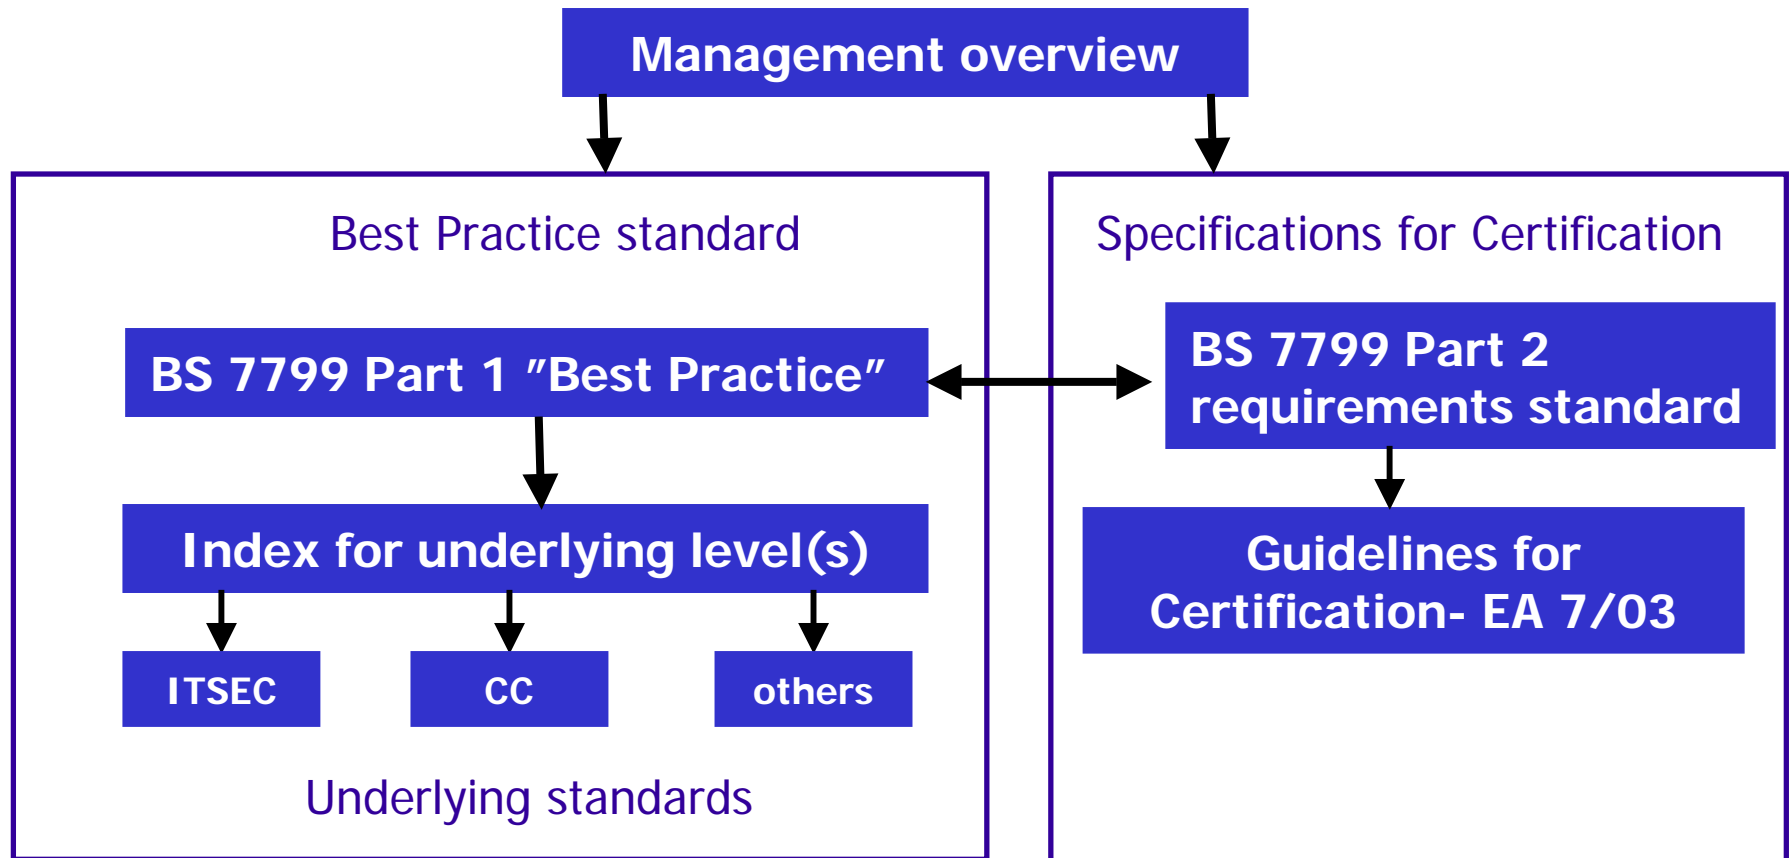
Management overview

Best Practice standard

BS 7799 Part 1 "Best Practice"

Index for underlying level(s)

ITSEC

CC

others

Underlying standards

Specifications for Certification

BS 7799 Part 2 requirements standard

Guidelines for Certification- EA 7/03